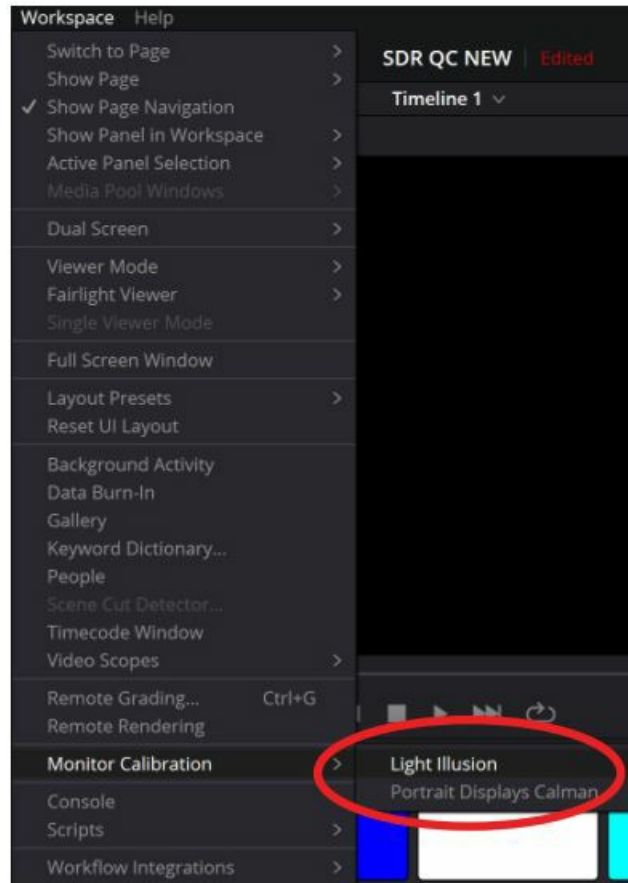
Workspace Help
Switch to Page
Show Page
✓ Show Page Navigation
Show Panel in Workspace
Active Panel Selection
Media Pool Windows
Dual Screen
Viewer Mode
Fairlight Viewer
Single Viewer Mode
Full Screen Window
Layout Presets
Reset UI Layout
Background Activity
Data Burn-In
Gallery
Keyword Dictionary...
People
Scene Cut Detector...
Timecode Window
Video Scopes
Remote Grading... Ctrl+G
Remote Rendering
Monitor Calibration
Console
Scripts
Workflow Integrations

SDR QC NEW Edited
Timeline 1

Light Illusion
Portrait Displays Calman